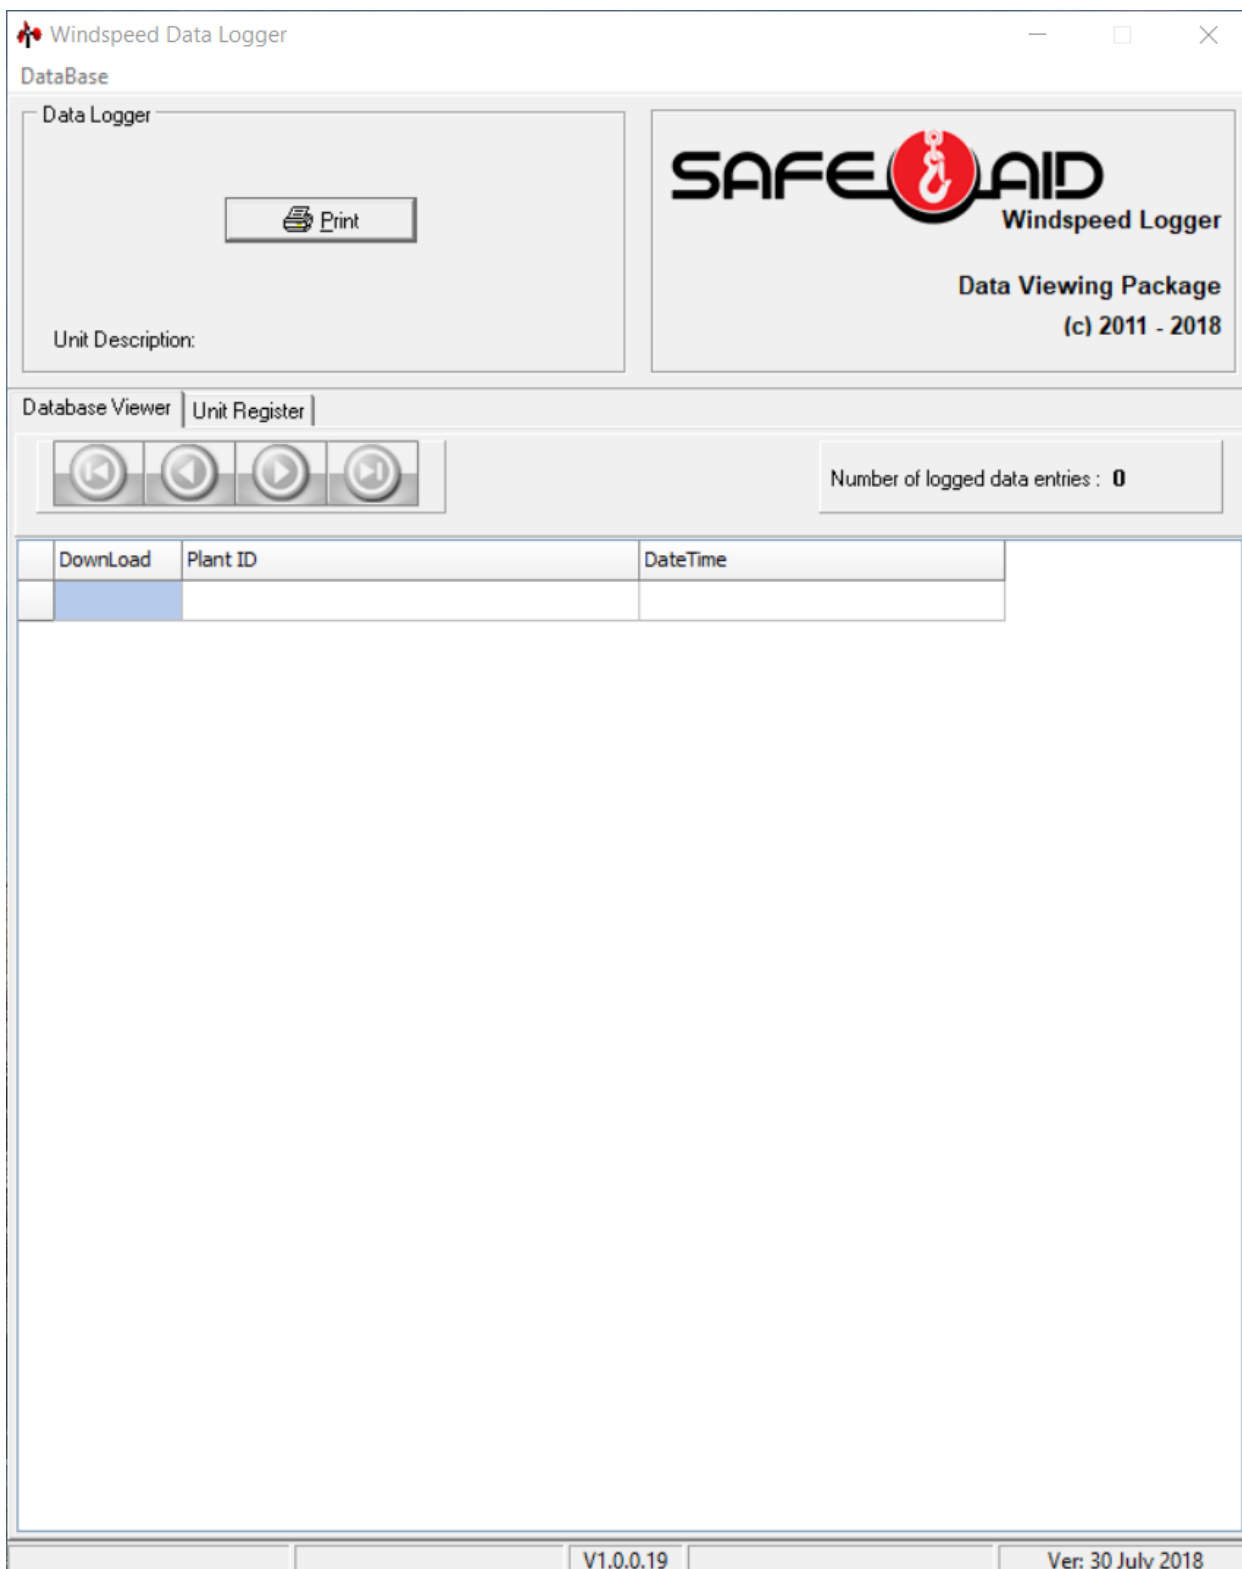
Windspeed Data Logger
DataBase

Data Logger

Print

Unit Description:

SAFE AID
Windspeed Logger

Data Viewing Package
(c) 2011 - 2018

Database Viewer | Unit Register

Number of logged data entries : 0

| | DownLoad | Plant ID | DateTime |
|---|---|---|---|
| | | | |

V1.0.0.19

Ver: 30 July 2018